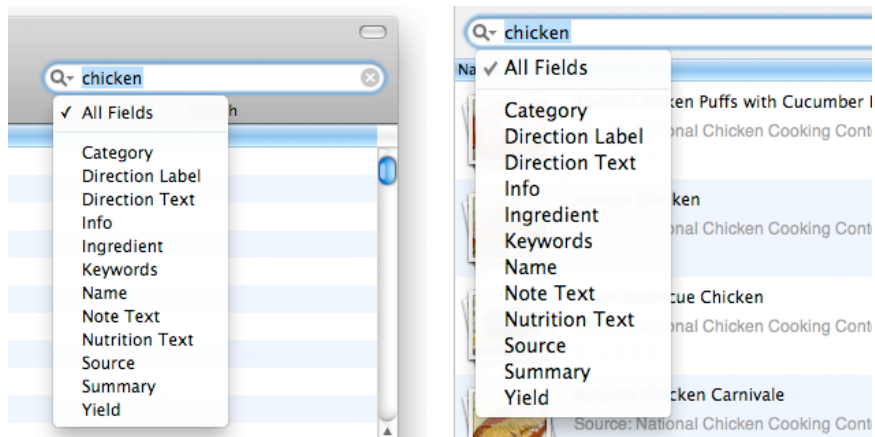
chicken

✓ All Fields

Category
Direction Label
Direction Text
Info
Ingredient
Keywords
Name
Note Text
Nutrition Text
Source
Summary
Yield

chicken

Na

✓ All Fields

Category
Direction Label
Direction Text
Info
Ingredient
Keywords
Name
Note Text
Nutrition Text
Source
Summary
Yield

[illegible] Chicken Puffs with Cucumber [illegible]
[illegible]onal Chicken Cooking Conte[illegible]

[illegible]ken
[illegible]onal Chicken Cooking Conte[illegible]

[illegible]cue Chicken
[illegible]onal Chicken Cooking Conte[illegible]

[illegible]cken Carnivale
Source: National Chicken Cooking Conte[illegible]